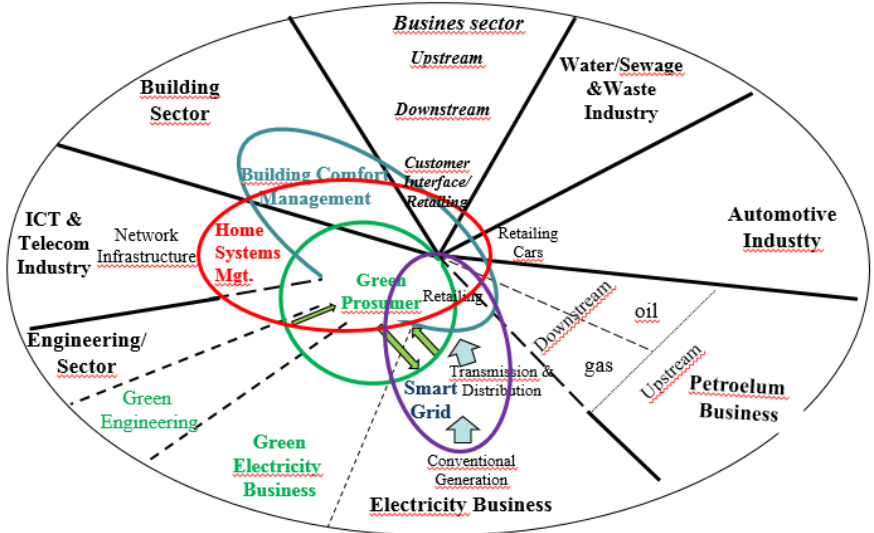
Busines sector
Upstream
Downstream
Customer Interface/ Retailing
Water/Sewage &Waste Industry
Building Sector
Building Comfort Management
ICT & Telecom Industry
Network Infrastructure
Home Systems Mgt.
Retailing Cars
Automotive Industty
Green Prosumer
Retailing
Downstream
oil
gas
Upstream
Petroelum Business
Engineering/ Sector
Green Engineering
Transmission & Distribution
Smart Grid
Green Electricity Business
Conventional Generation
Electricity Business